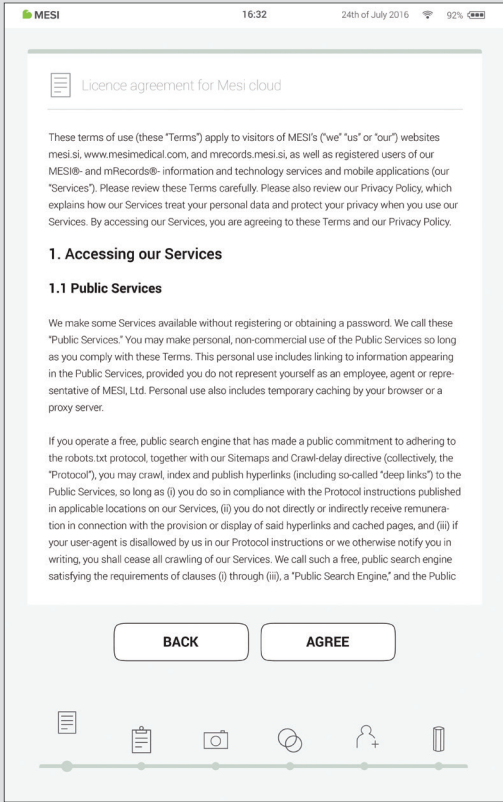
MESI 16:32 24th of July 2016 92%

Licence agreement for Mesi cloud

These terms of use (these "Terms") apply to visitors of MESI's ("we" "us" or "our") websites mesi.si, www.mesimedical.com, and mrecords.mesi.si, as well as registered users of our MESI®- and mRecords®- information and technology services and mobile applications (our "Services"). Please review these Terms carefully. Please also review our Privacy Policy, which explains how our Services treat your personal data and protect your privacy when you use our Services. By accessing our Services, you are agreeing to these Terms and our Privacy Policy.

1. Accessing our Services

1.1 Public Services

We make some Services available without registering or obtaining a password. We call these "Public Services." You may make personal, non-commercial use of the Public Services so long as you comply with these Terms. This personal use includes linking to information appearing in the Public Services, provided you do not represent yourself as an employee, agent or representative of MESI, Ltd. Personal use also includes temporary caching by your browser or a proxy server.

If you operate a free, public search engine that has made a public commitment to adhering to the robots.txt protocol, together with our Sitemaps and Crawl-delay directive (collectively, the "Protocol"), you may crawl, index and publish hyperlinks (including so-called "deep links") to the Public Services, so long as (i) you do so in compliance with the Protocol instructions published in applicable locations on our Services, (ii) you do not directly or indirectly receive remuneration in connection with the provision or display of said hyperlinks and cached pages, and (iii) if your user-agent is disallowed by us in our Protocol instructions or we otherwise notify you in writing, you shall cease all crawling of our Services. We call such a free, public search engine satisfying the requirements of clauses (i) through (iii), a "Public Search Engine," and the Public

BACK AGREE